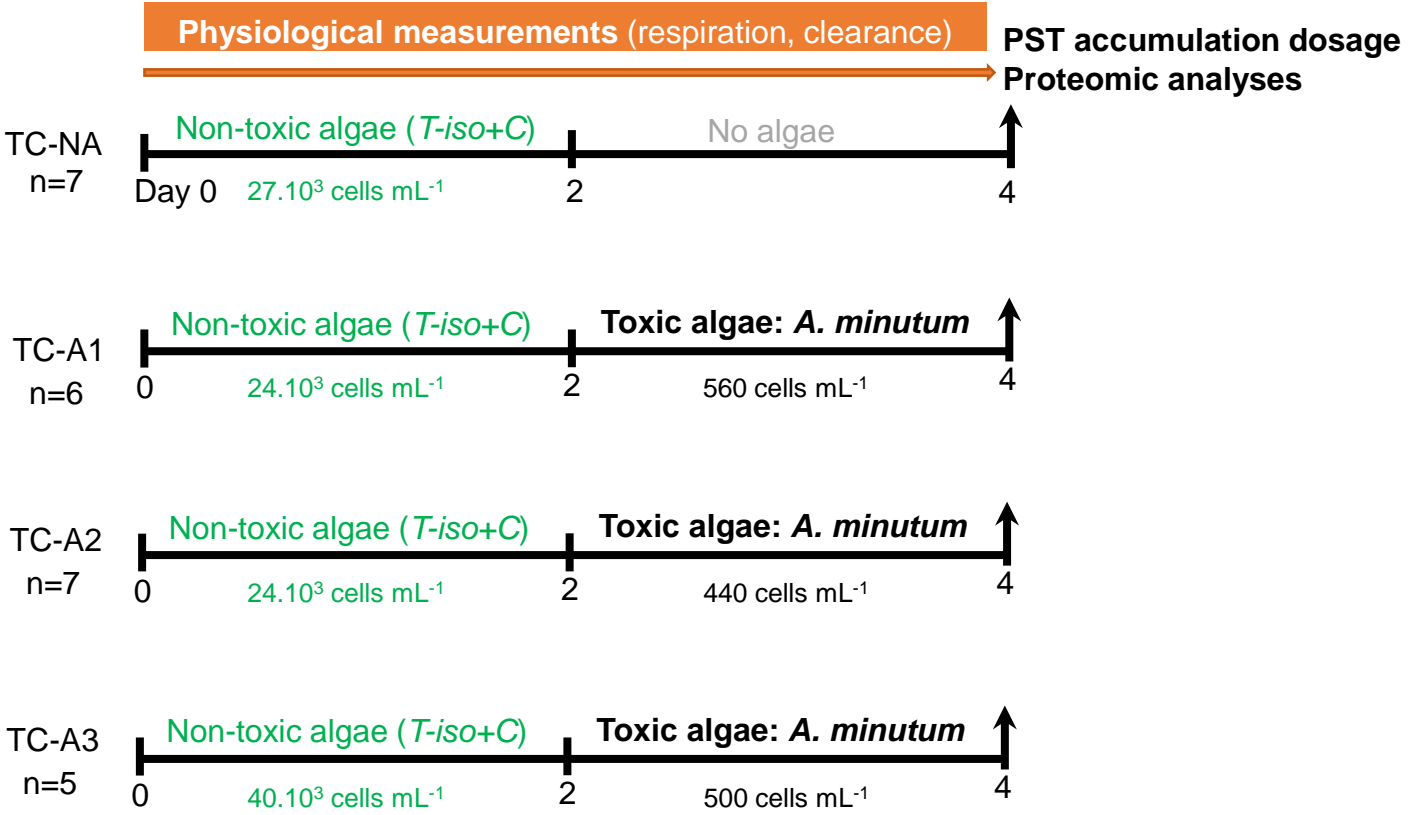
Physiological measurements (respiration, clearance)

PST accumulation dosage
Proteomic analyses

TC-NA
n=7

Non-toxic algae (*T-iso*+*C*)

No algae

Day 0

27.10$^3$ cells mL$^{-1}$

2

4

TC-A1
n=6

Non-toxic algae (*T-iso*+*C*)

Toxic algae: *A. minutum*

0

24.10$^3$ cells mL$^{-1}$

2

560 cells mL$^{-1}$

4

TC-A2
n=7

Non-toxic algae (*T-iso*+*C*)

Toxic algae: *A. minutum*

0

24.10$^3$ cells mL$^{-1}$

2

440 cells mL$^{-1}$

4

TC-A3
n=5

Non-toxic algae (*T-iso*+*C*)

Toxic algae: *A. minutum*

0

40.10$^3$ cells mL$^{-1}$

2

500 cells mL$^{-1}$

4